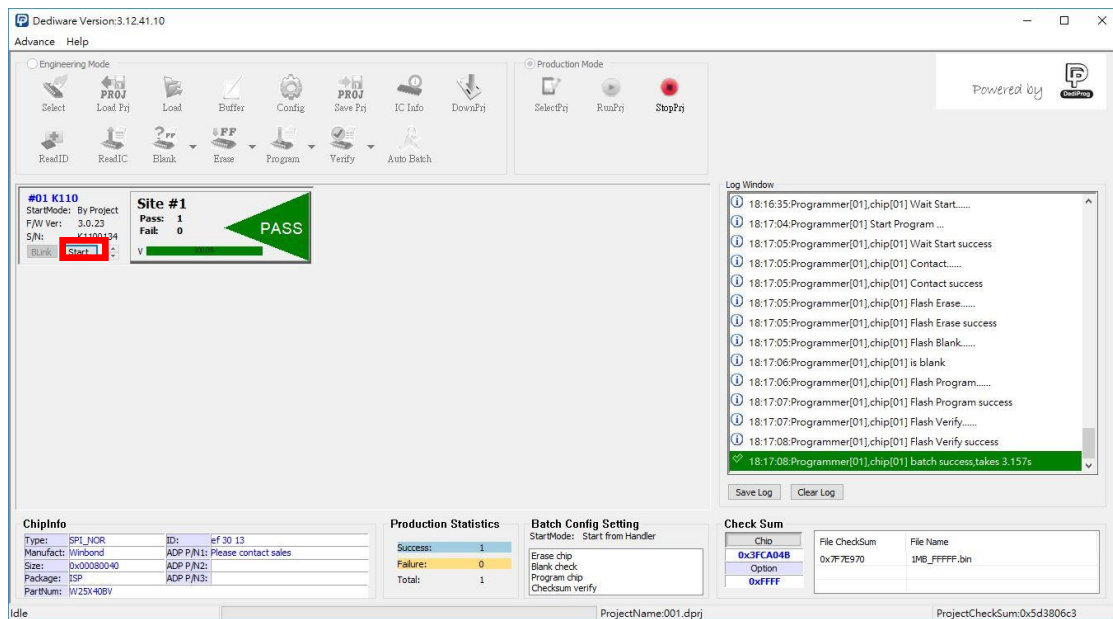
Dediware Version:3.12.41.10

Advance Help

Engineering Mode

Select Load Prj Load Buffer Config Save Prj IC Info DownPrj

ReadID ReadIC Blank Erase Program Verify Auto Batch

Production Mode

SelectPrj RunPrj StopPrj

Powered by DediProg

#01 K110
StartMode: By Project
F/W Ver: 3.0.23
S/N: K1100134
BLink Start

Site #1
Pass: 1
Fail: 0
PASS
V 100.0%

Log Window

18:16:35:Programmer[01],chip[01] Wait Start......
18:17:04:Programmer[01] Start Program ...
18:17:05:Programmer[01],chip[01] Wait Start success
18:17:05:Programmer[01],chip[01] Contact......
18:17:05:Programmer[01],chip[01] Contact success
18:17:05:Programmer[01],chip[01] Flash Erase......
18:17:05:Programmer[01],chip[01] Flash Erase success
18:17:05:Programmer[01],chip[01] Flash Blank......
18:17:06:Programmer[01],chip[01] is blank
18:17:06:Programmer[01],chip[01] Flash Program......
18:17:07:Programmer[01],chip[01] Flash Program success
18:17:07:Programmer[01],chip[01] Flash Verify......
18:17:08:Programmer[01],chip[01] Flash Verify success
18:17:08:Programmer[01],chip[01] batch success,takes 3.157s

Save Log Clear Log

ChipInfo

| | | | |
|---|---|---|---|
| Type: | SPI_NOR | ID: | ef 30 13 |
| Manufact: | Winbond | ADP P/N1: | Please contact sales |
| Size: | 0x00080040 | ADP P/N2: | |
| Package: | ISP | ADP P/N3: | |
| PartNum: | W25X40BV | | |

Production Statistics
Success: 1
Failure: 0
Total: 1

Batch Config Setting
StartMode: Start from Handler
Erase chip
Blank check
Program chip
Checksum verify

Check Sum
Chip
0x3FCA04B
Option
0xFFFF

| File CheckSum | File Name |
|---|---|
| 0x7F7E970 | 1MB_FFFFF.bin |

Idle ProjectName:001.dprj ProjectCheckSum:0x5d3806c3